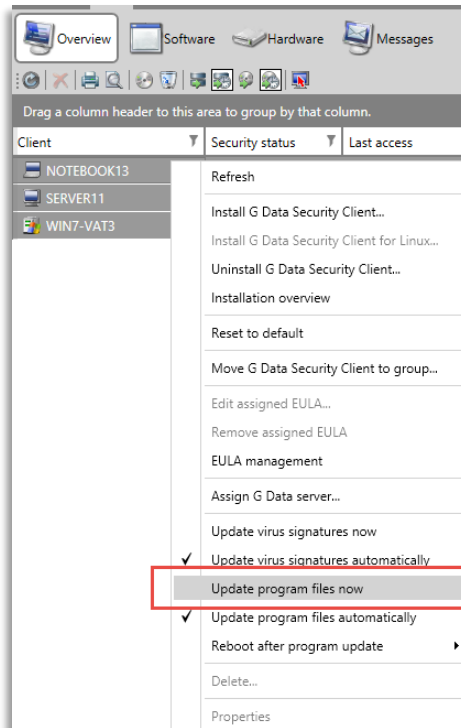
Overview Software Hardware Messages

Drag a column header to this area to group by that column.

| Client | Security status | Last access |
|---|---|---|
| NOTEBOOK13 | | |
| SERVER11 | | |
| WIN7-VAT3 | | |

Refresh

Install G Data Security Client...

Install G Data Security Client for Linux...

Uninstall G Data Security Client...

Installation overview

Reset to default

Move G Data Security Client to group...

Edit assigned EULA...

Remove assigned EULA

EULA management

Assign G Data server...

Update virus signatures now

✓ Update virus signatures automatically

Update program files now

✓ Update program files automatically

Reboot after program update

Delete...

Properties